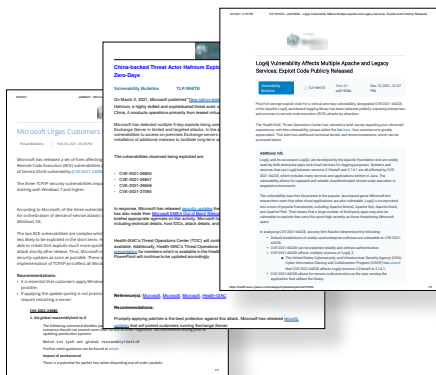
Microsoft Urges Customers

Threat Bulletins | TLP:WHITE

Microsoft has released a set of fixes affecting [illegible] Remote Code Execution (RCE) vulnerabilities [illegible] of Service (DoS) vulnerability (CVE-2021-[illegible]

The three TCP/IP security vulnerabilities impact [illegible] starting with Windows 7 and higher.

According to Microsoft, of the three vulnerabilities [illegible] for exploitation of denial-of-service attacks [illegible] Windows OS.

The two RCE vulnerabilities are complex which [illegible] less likely to be exploited in the short term. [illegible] able to create DoS exploits much more quickly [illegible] attack shortly after release. Thus, Microsoft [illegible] security updates as soon as possible. These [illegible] implementation of TCP/IP and affect all Windows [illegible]

Recommendations:

China-backed Threat Actor Hafnium Exploit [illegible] Zero-Days

Vulnerability Bulletins | TLP:WHITE

On March 2, 2021, Microsoft published "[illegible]" Hafnium, a highly skilled and sophisticated threat actor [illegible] China, it conducts operations primarily from leased virtual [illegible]

Microsoft has detected multiple 0-day exploits being used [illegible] Exchange Server in limited and targeted attacks. In the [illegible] vulnerabilities to access on-premises Exchange servers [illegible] installation of additional malware to facilitate long-term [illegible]

The vulnerabilities observed being exploited are:

CVE-2021-26855
CVE-2021-26857
CVE-2021-26858
CVE-2021-27065

In response, Microsoft has released security updates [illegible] has also made their Microsoft EMEA Out of Band Webcast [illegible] briefed appropriate agencies on this activity. Microsoft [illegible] including technical details, host IOCs, attack details, and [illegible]

Health-ISAC's Threat Operations Center (TOC) will continue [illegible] available. Additionally, Health-ISAC's Threat Operations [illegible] presentation for members which is available in the Health-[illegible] PowerPoint will continue to be updated accordingly.

Reference(s): Microsoft, Microsoft, Microsoft, Health-ISAC

Recommendations:

Prompty applying patches is the best protection against this attack. Microsoft has released security updates that will protect customers running Exchange Server.

Log4j Vulnerability Affects Multiple Apache and Legacy Services; Exploit Code Publicly Released

Vulnerability Bulletins | TLP:WHITE | Alert ID: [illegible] | Dec 10, 2021, 03:27 PM

Proof-of-concept exploit code for a critical-severity vulnerability designated CVE-2021-44228, in the Apache Log4j Java-based logging library has been released publicly, exposing enterprises and services to remote code execution (RCE) attacks by attackers.

Additional Info